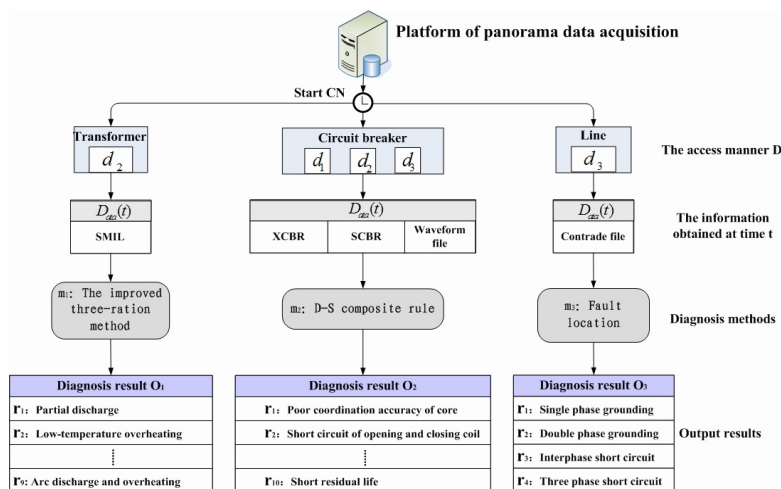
Platform of panorama data acquisition

Start CN

Transformer

$d_2$

Circuit breaker

$d_1$ $d_2$ $d_3$

Line

$d_3$

The access manner D

$D_{ata}(t)$

SMIL

$D_{ata}(t)$

| XCBR | SCBR | Waveform file |
|---|---|---|

$D_{ata}(t)$

Contrade file

The information obtained at time t

m1: The improved three-ration method

m2: D-S composite rule

m3: Fault location

Diagnosis methods

Diagnosis result O1

r1: Partial discharge

r2: Low-temperature overheating

⋮

r9: Arc discharge and overheating

Diagnosis result O2

r1: Poor coordination accuracy of core

r2: Short circuit of opening and closing coil

⋮

r10: Short residual life

Diagnosis result O3

r1: Single phase grounding

r2: Double phase grounding

r3: Interphase short circuit

r4: Three phase short circuit

Output results